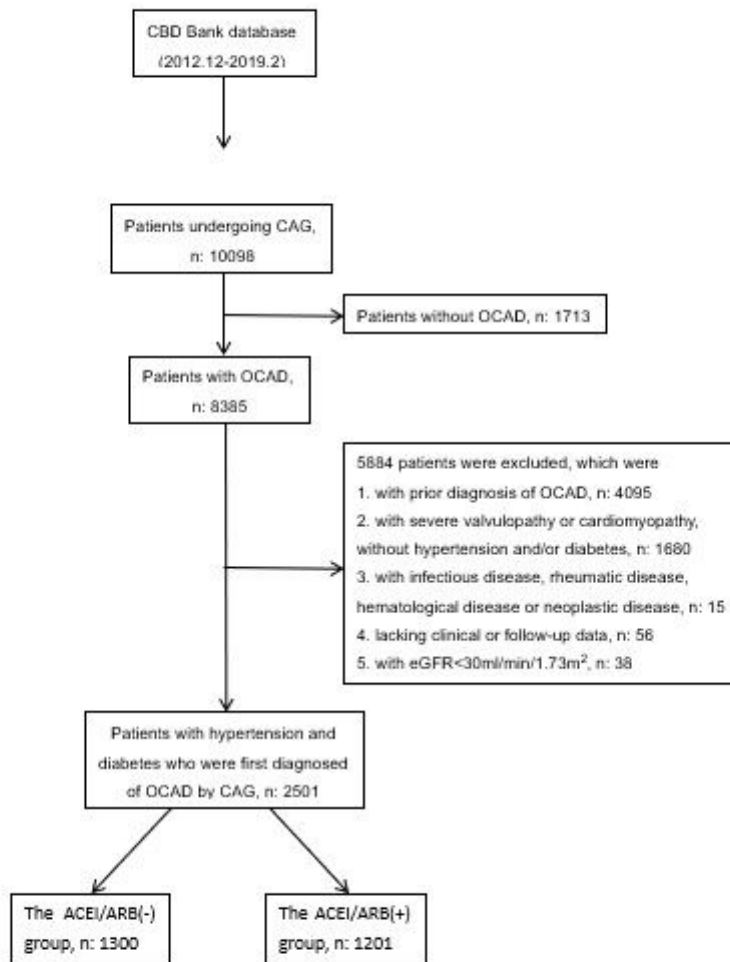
CBD Bank database
(2012.12-2019.2)

Patients undergoing CAG,
n: 10098

Patients without OCAD, n: 1713

Patients with OCAD,
n: 8385

5884 patients were excluded, which were
1. with prior diagnosis of OCAD, n: 4095
2. with severe valvulopathy or cardiomyopathy, without hypertension and/or diabetes, n: 1680
3. with infectious disease, rheumatic disease, hematological disease or neoplastic disease, n: 15
4. lacking clinical or follow-up data, n: 56
5. with eGFR<30ml/min/1.73m$^2$, n: 38

Patients with hypertension and diabetes who were first diagnosed of OCAD by CAG, n: 2501

The ACEI/ARB(-)
group, n: 1300

The ACEI/ARB(+)
group, n: 1201